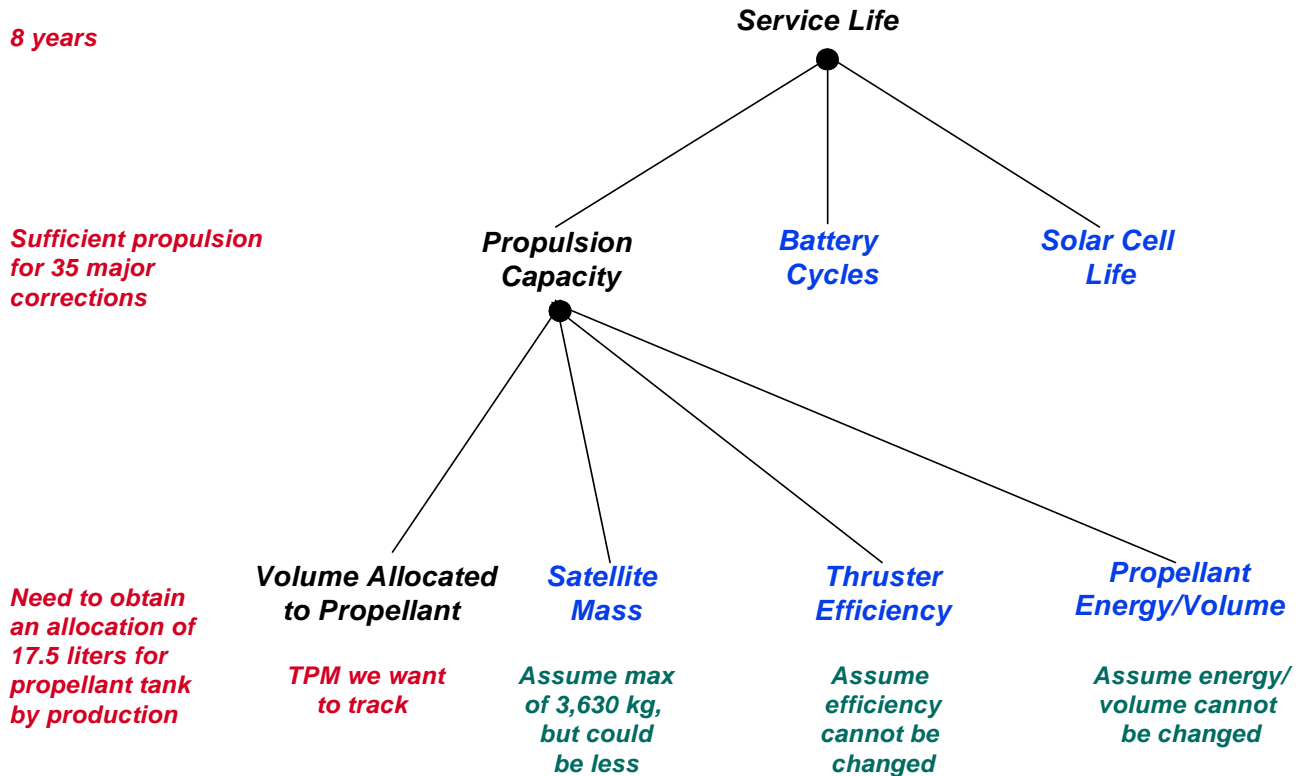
8 years

Service Life

Sufficient propulsion for 35 major corrections

Propulsion Capacity

Battery Cycles

Solar Cell Life

Need to obtain an allocation of 17.5 liters for propellant tank by production

Volume Allocated to Propellant

TPM we want to track

Satellite Mass

Assume max of 3,630 kg, but could be less

Thruster Efficiency

Assume efficiency cannot be changed

Propellant Energy/Volume

Assume energy/ volume cannot be changed